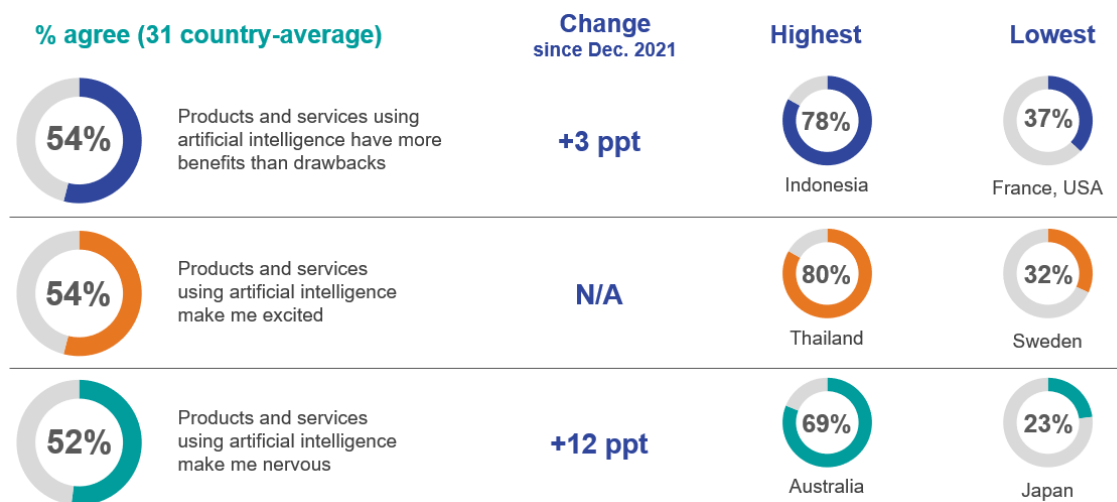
| % agree (31 country-average) | | Change since Dec. 2021 | Highest | Lowest |
|---|---|---|---|---|
| 54% | Products and services using artificial intelligence have more benefits than drawbacks | +3 ppt | 78% Indonesia | 37% France, USA |
| 54% | Products and services using artificial intelligence make me excited | N/A | 80% Thailand | 32% Sweden |
| 52% | Products and services using artificial intelligence make me nervous | +12 ppt | 69% Australia | 23% Japan |